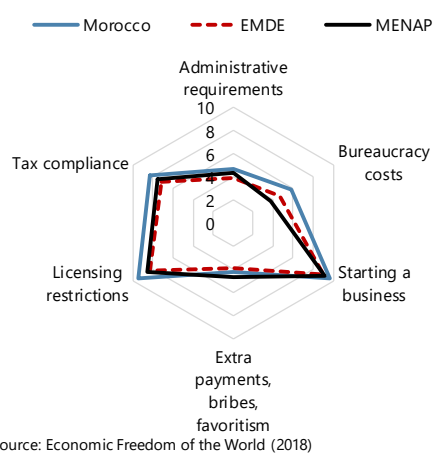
Morocco EMDE MENAP

Administrative requirements

10
8
6
4
2
0

Bureaucracy costs

Starting a business

Extra payments, bribes, favoritism

Licensing restrictions

Tax compliance

ource: Economic Freedom of the World (2018)